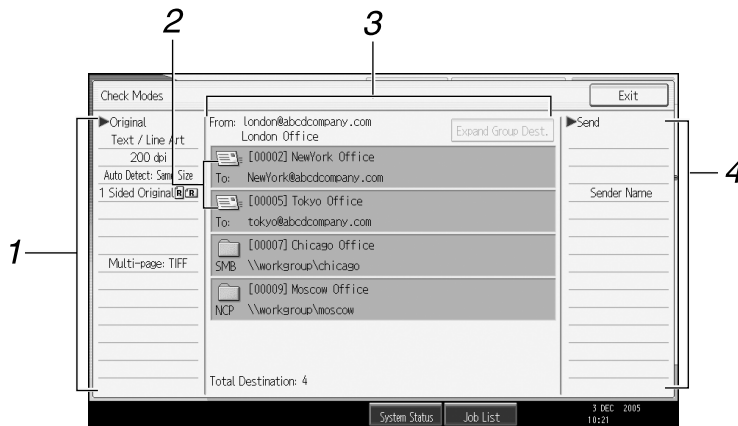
2

3

Check Modes

Exit

▶Original

Text / Line Art

200 dpi

Auto Detect: Same Size

1 Sided Original

Multi-page: TIFF

From: london@abcdcompany.com
London Office

Expand Group Dest.

[00002] NewYork Office

To: NewYork@abcdcompany.com

[00005] Tokyo Office

To: tokyo@abcdcompany.com

[00007] Chicago Office

SMB \\workgroup\chicago

[00009] Moscow Office

NCP \\workgroup\moscow

Total Destination: 4

▶Send

Sender Name

4

1

System Status

Job List

3 DEC 2005
10:21